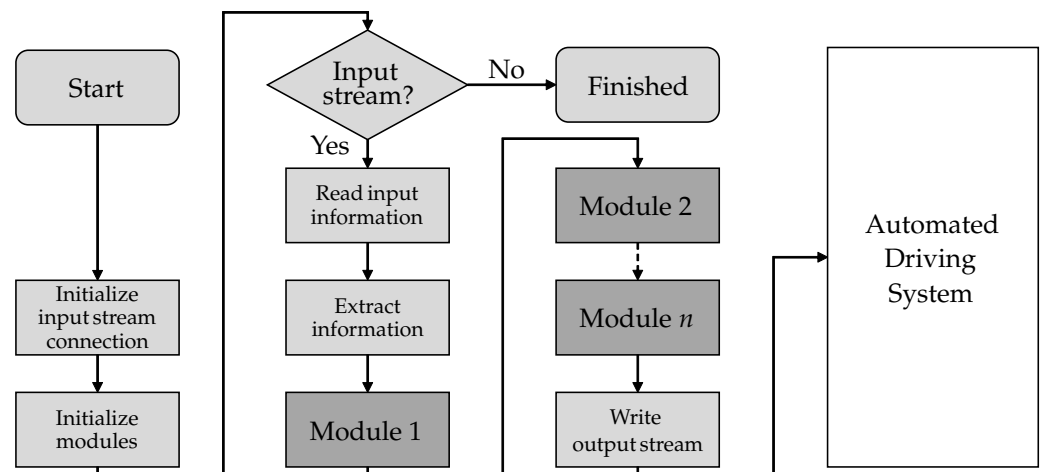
Start

Initialize input stream connection

Initialize modules

Input stream?

No

Yes

Finished

Read input information

Extract information

Module 1

Module 2

Module $n$

Write output stream

Automated Driving System